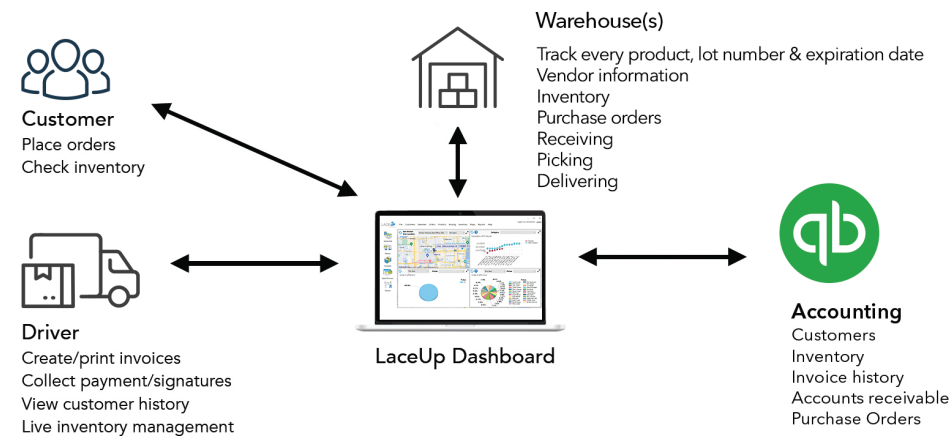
Warehouse(s)
Track every product, lot number & expiration date
Vendor information
Inventory
Purchase orders
Receiving
Picking
Delivering

Customer
Place orders
Check inventory

Driver
Create/print invoices
Collect payment/signatures
View customer history
Live inventory management

LaceUp Dashboard

Accounting
Customers
Inventory
Invoice history
Accounts receivable
Purchase Orders